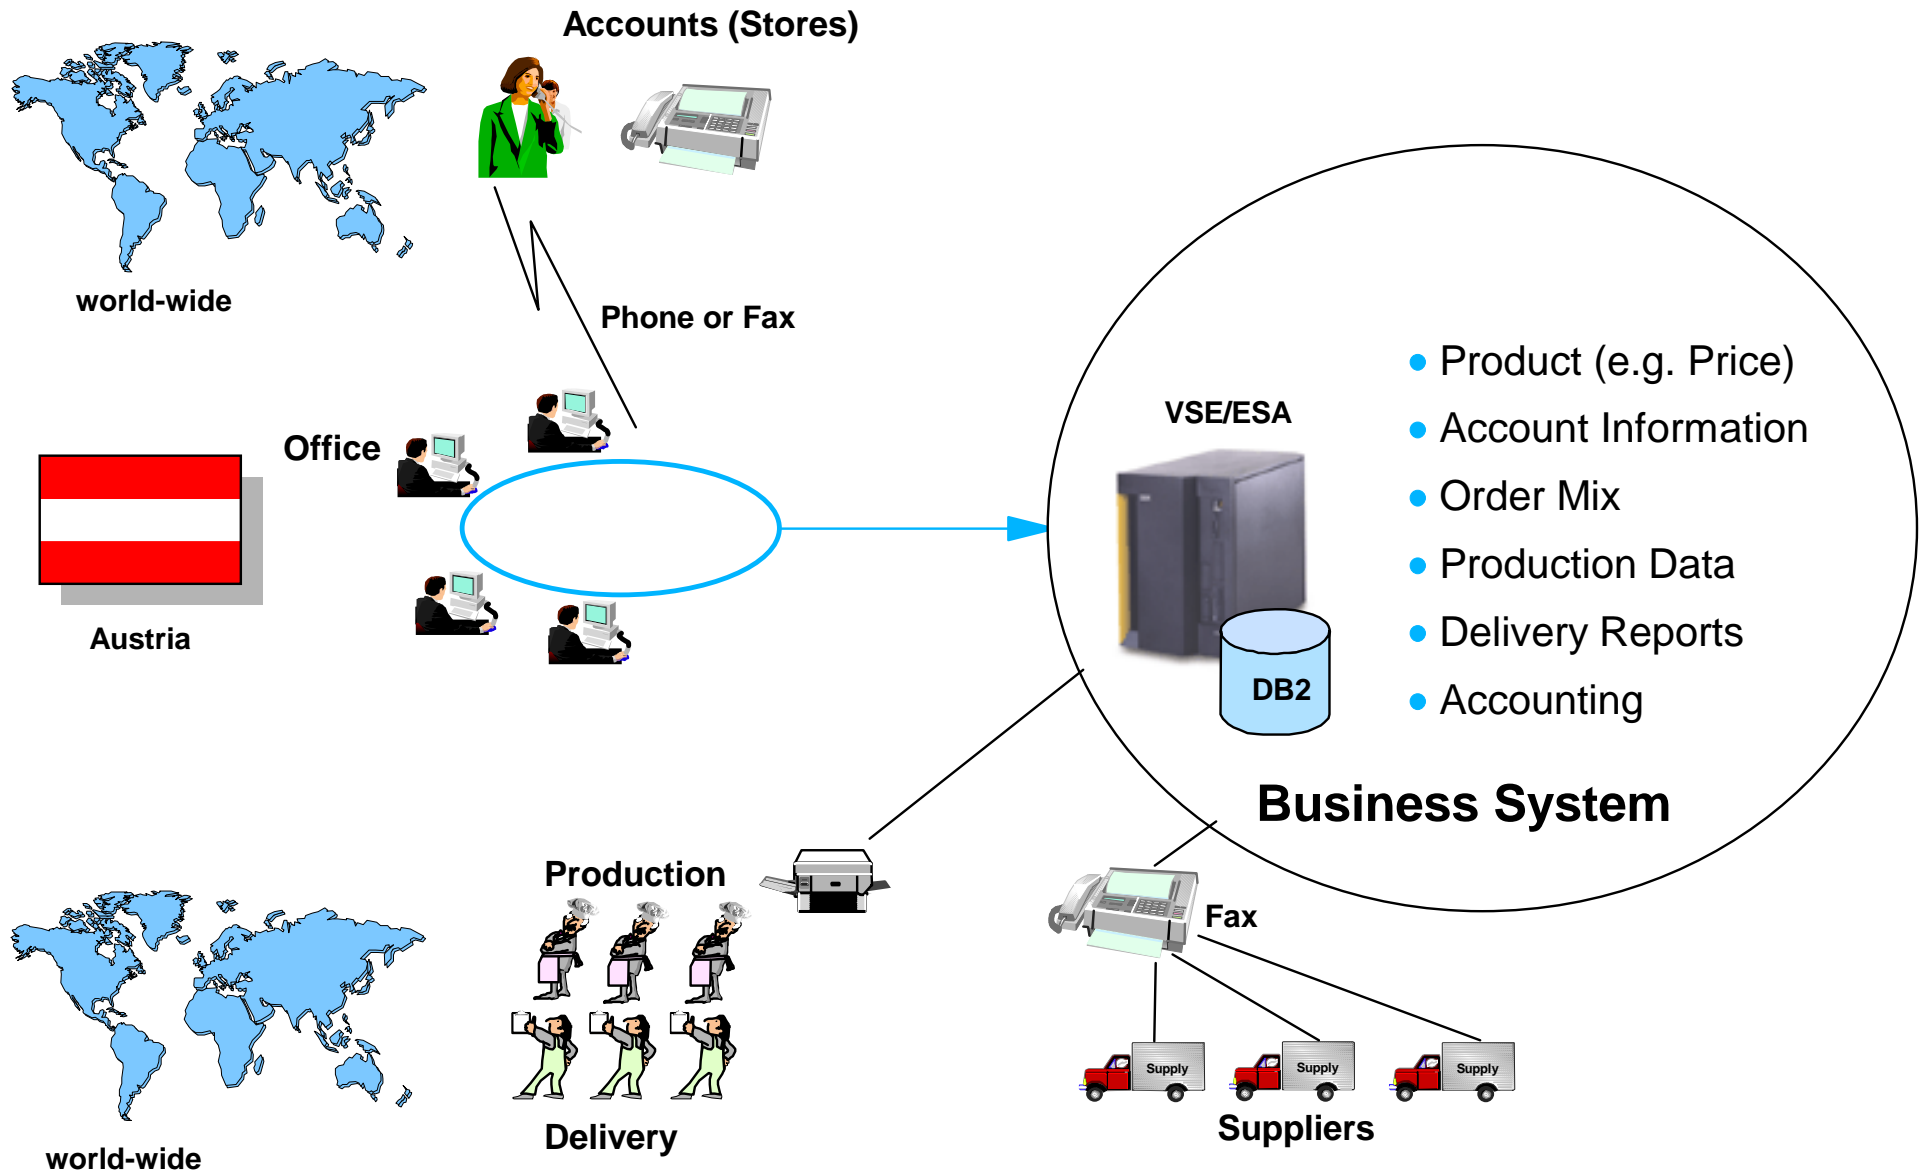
Accounts (Stores)

world-wide

Phone or Fax

Office

Austria

VSE/ESA

DB2

• Product (e.g. Price)
• Account Information
• Order Mix
• Production Data
• Delivery Reports
• Accounting

Business System

Production

Fax

Delivery

world-wide

Supply

Supply

Supply

Suppliers